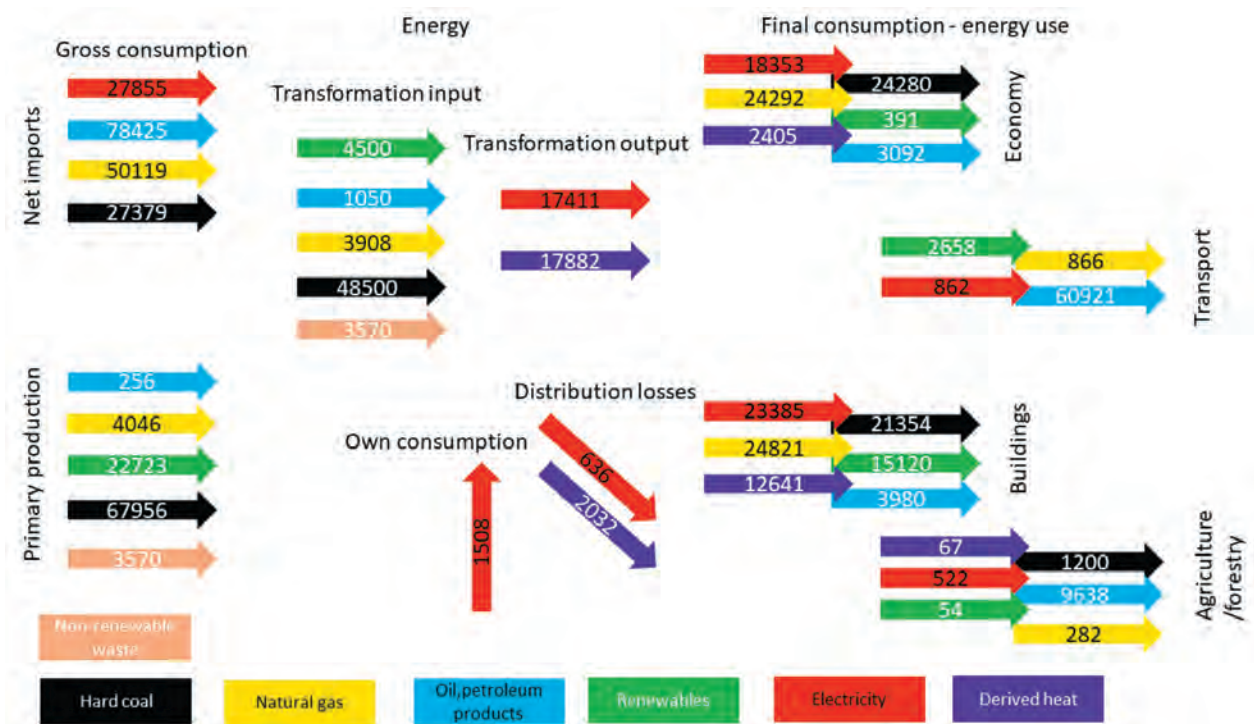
Energy

Gross consumption

Net imports

27855
78425
50119
27379

Transformation input

4500
1050
3908
48500
3570

Transformation output

17411
17882

Final consumption - energy use

18353
24292
2405
24280
391
3092

Economy

2658
862
866
60921

Transport

Primary production

256
4046
22723
67956
3570

Distribution losses

Own consumption

636
2032
1508

23385
24821
12641
21354
15120
3980

Buildings

67
522
54
1200
9638
282

Agriculture /forestry

Non-renewable waste

Hard coal
Natural gas
Oil,petroleum products
Renewables
Electricity
Derived heat